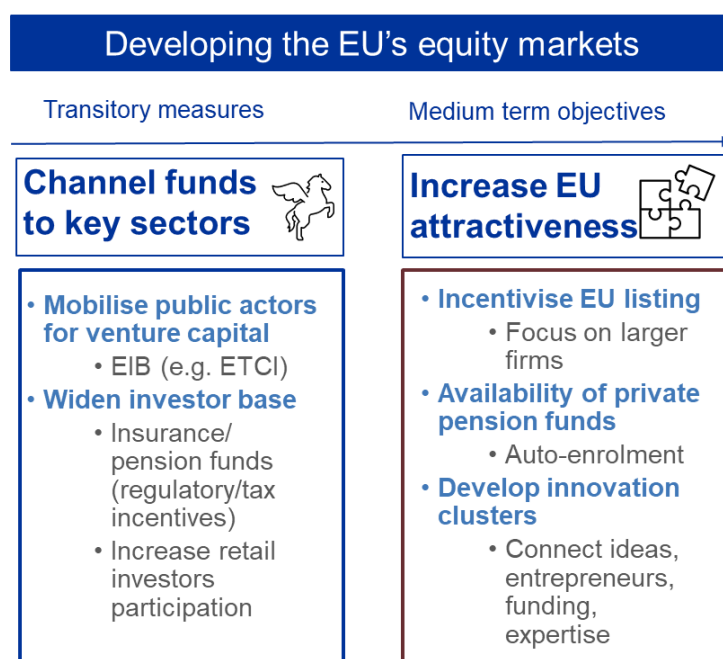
Developing the EU's equity markets

Transitory measures

Channel funds to key sectors

- Mobilise public actors for venture capital
  - EIB (e.g. ETCI)
- Widen investor base
  - Insurance/ pension funds (regulatory/tax incentives)
  - Increase retail investors participation

Medium term objectives

Increase EU attractiveness

- Incentivise EU listing
  - Focus on larger firms
- Availability of private pension funds
  - Auto-enrolment
- Develop innovation clusters
  - Connect ideas, entrepreneurs, funding, expertise